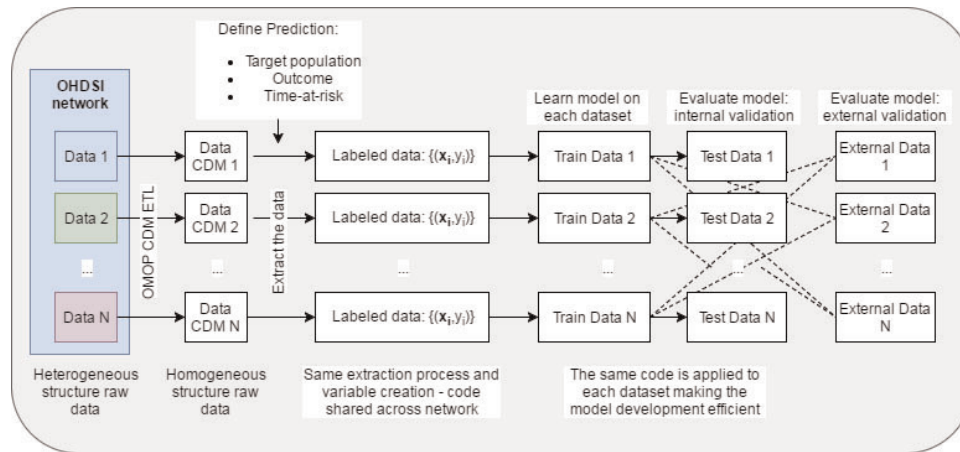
Define Prediction:

- Target population
- Outcome
- Time-at-risk

OHDSI network

Data 1

Data 2

...

Data N

OMOP CDM ETL

Data CDM 1

Data CDM 2

...

Data CDM N

Extract the data

Labeled data: $\{(\mathbf{x_i}, y_i)\}$

Labeled data: $\{(\mathbf{x_i}, y_i)\}$

...

Labeled data: $\{(\mathbf{x_i}, y_i)\}$

Learn model on each dataset

Train Data 1

Train Data 2

...

Train Data N

Evaluate model: internal validation

Test Data 1

Test Data 2

...

Test Data N

Evaluate model: external validation

External Data 1

External Data 2

...

External Data N

Heterogeneous structure raw data

Homogeneous structure raw data

Same extraction process and variable creation - code shared across network

The same code is applied to each dataset making the model development efficient